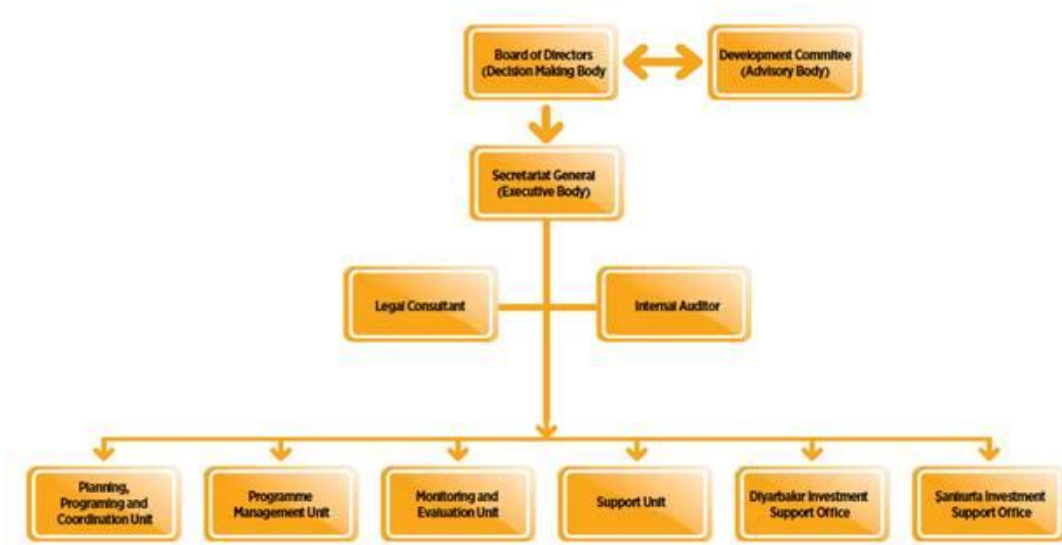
Board of Directors
(Decision Making Body

Development Commitee
(Advisory Body)

Secretariat General
(Executive Body)

Legal Consultant

Internal Auditor

Planning, Programing and Coordination Unit

Programme Management Unit

Monitoring and Evaluation Unit

Support Unit

Diyarbakır Investment Support Office

Şanlıurfa Investment Support Office